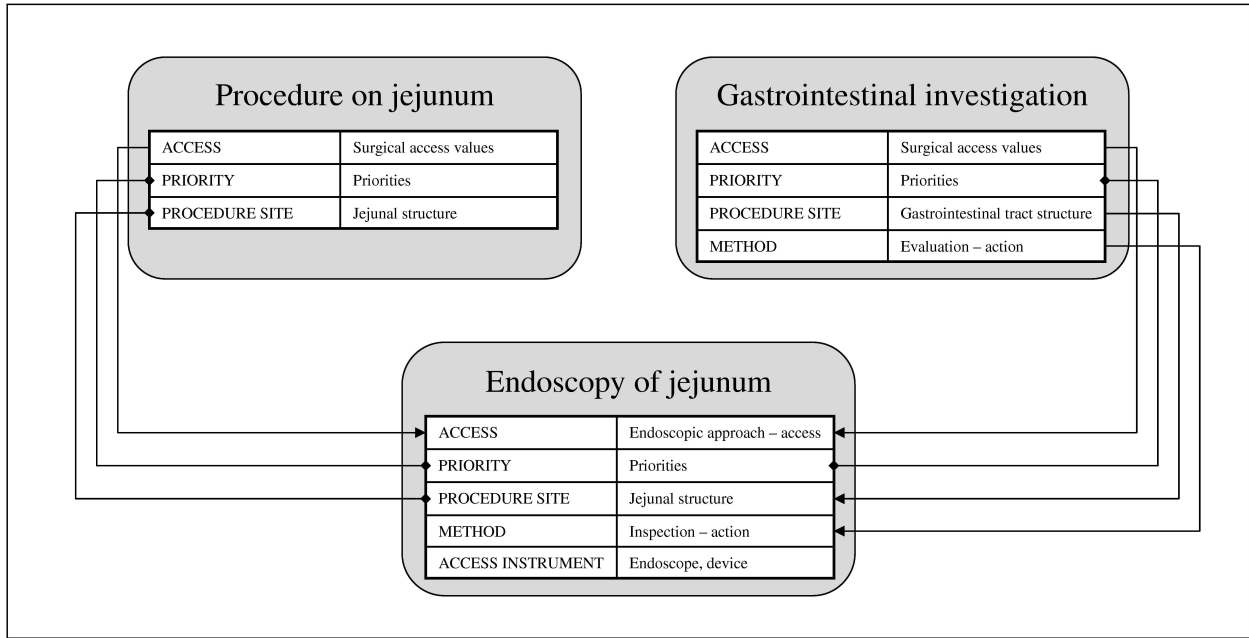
Procedure on jejunum

| ACCESS | Surgical access values |
|---|---|
| PRIORITY | Priorities |
| PROCEDURE SITE | Jejunal structure |

Gastrointestinal investigation

| ACCESS | Surgical access values |
|---|---|
| PRIORITY | Priorities |
| PROCEDURE SITE | Gastrointestinal tract structure |
| METHOD | Evaluation – action |

Endoscopy of jejunum

| ACCESS | Endoscopic approach – access |
|---|---|
| PRIORITY | Priorities |
| PROCEDURE SITE | Jejunal structure |
| METHOD | Inspection – action |
| ACCESS INSTRUMENT | Endoscope, device |